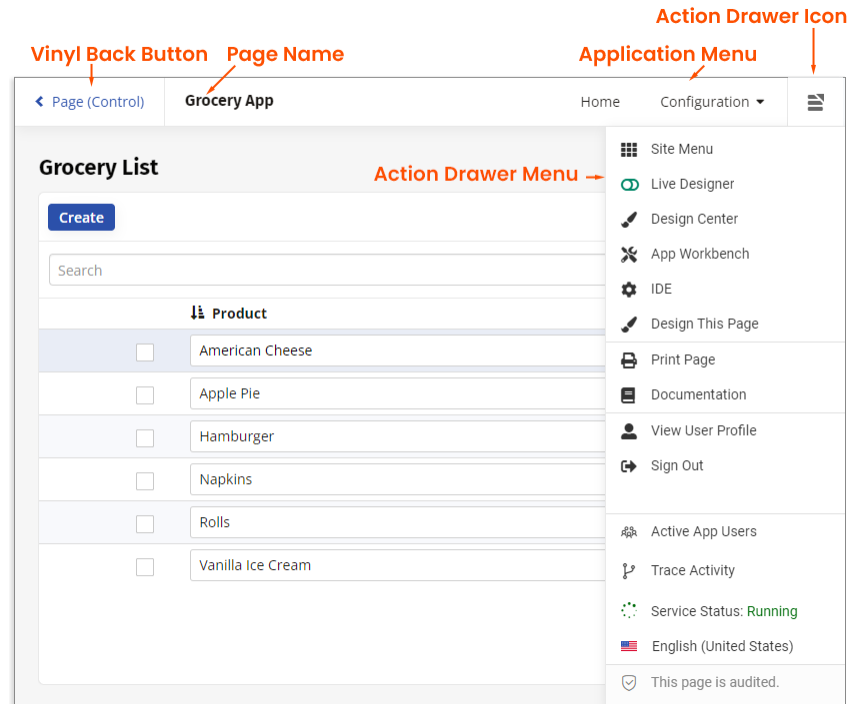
Action Drawer Icon

Vinyl Back Button

Page Name

Application Menu

Page (Control)

Grocery App

Home

Configuration

Grocery List

Action Drawer Menu

Create

Search

Product

American Cheese

Apple Pie

Hamburger

Napkins

Rolls

Vanilla Ice Cream

Site Menu

Live Designer

Design Center

App Workbench

IDE

Design This Page

Print Page

Documentation

View User Profile

Sign Out

Active App Users

Trace Activity

Service Status: Running

English (United States)

This page is audited.